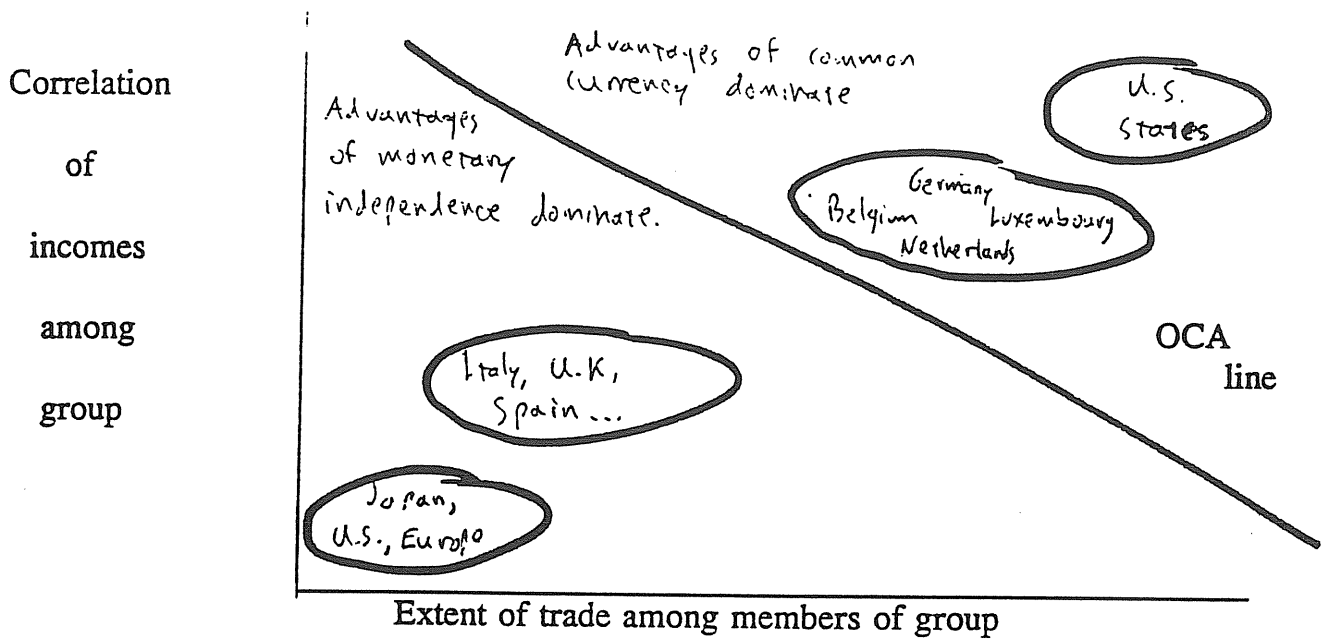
Correlation

of

incomes

among

group

Advantages of common currency dominate

Advantages of monetary independence dominate.

U.S. States

Germany
Belgium Luxembourg
Netherlands

OCA line

Italy, U.K, Spain...

Japan, U.S., Europe

Extent of trade among members of group